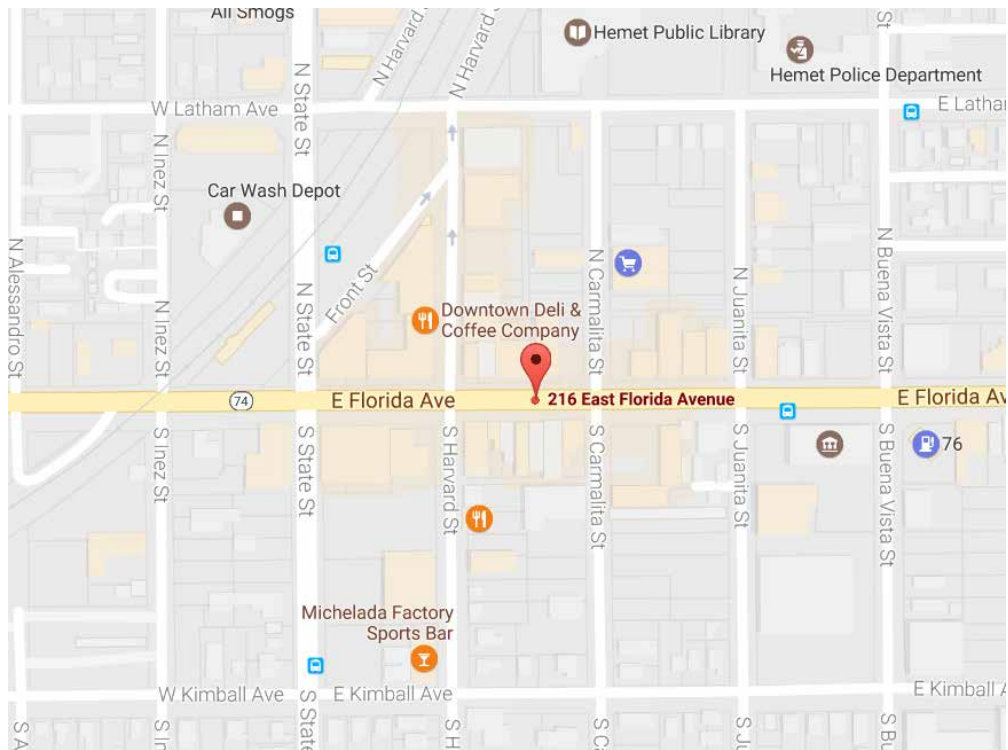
All Smogs
N Harvard
N Harvard
Hemet Public Library
Hemet Police Department
W Latham Ave
E Latham
N State St
N Inez St
Car Wash Depot
N Alessandro St
Front St
N State St
N Inez St
N Carmalita St
N Juanita St
N Buena Vista St
Downtown Deli & Coffee Company
74
E Florida Ave
216 East Florida Avenue
E Florida Av
76
S Inez St
S State St
S Harvard St
S Carmalita St
S Juanita St
S Buena Vista St
Michelada Factory Sports Bar
W Kimball Ave
E Kimball Ave
E Kimball A
S A
S In
S State
S H
S C
S Ju
S Bu